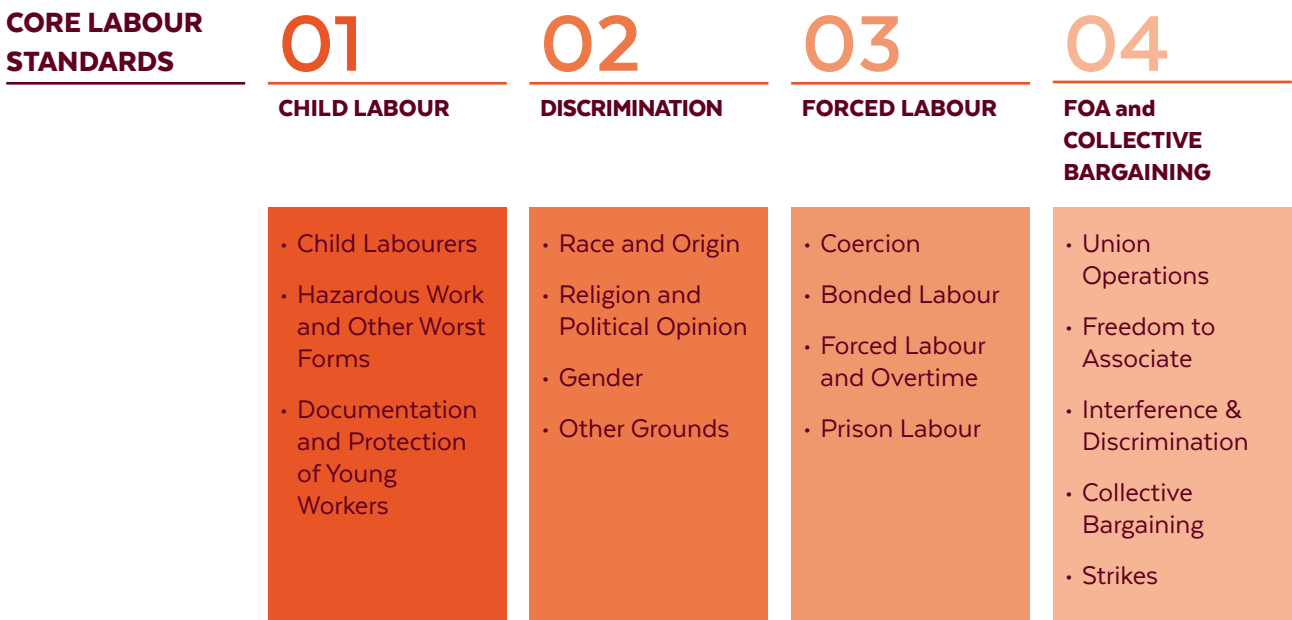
CORE LABOUR STANDARDS

01
CHILD LABOUR

- Child Labourers
- Hazardous Work and Other Worst Forms
- Documentation and Protection of Young Workers

02
DISCRIMINATION

- Race and Origin
- Religion and Political Opinion
- Gender
- Other Grounds

03
FORCED LABOUR

- Coercion
- Bonded Labour
- Forced Labour and Overtime
- Prison Labour

04
FOA and COLLECTIVE BARGAINING

- Union Operations
- Freedom to Associate
- Interference & Discrimination
- Collective Bargaining
- Strikes